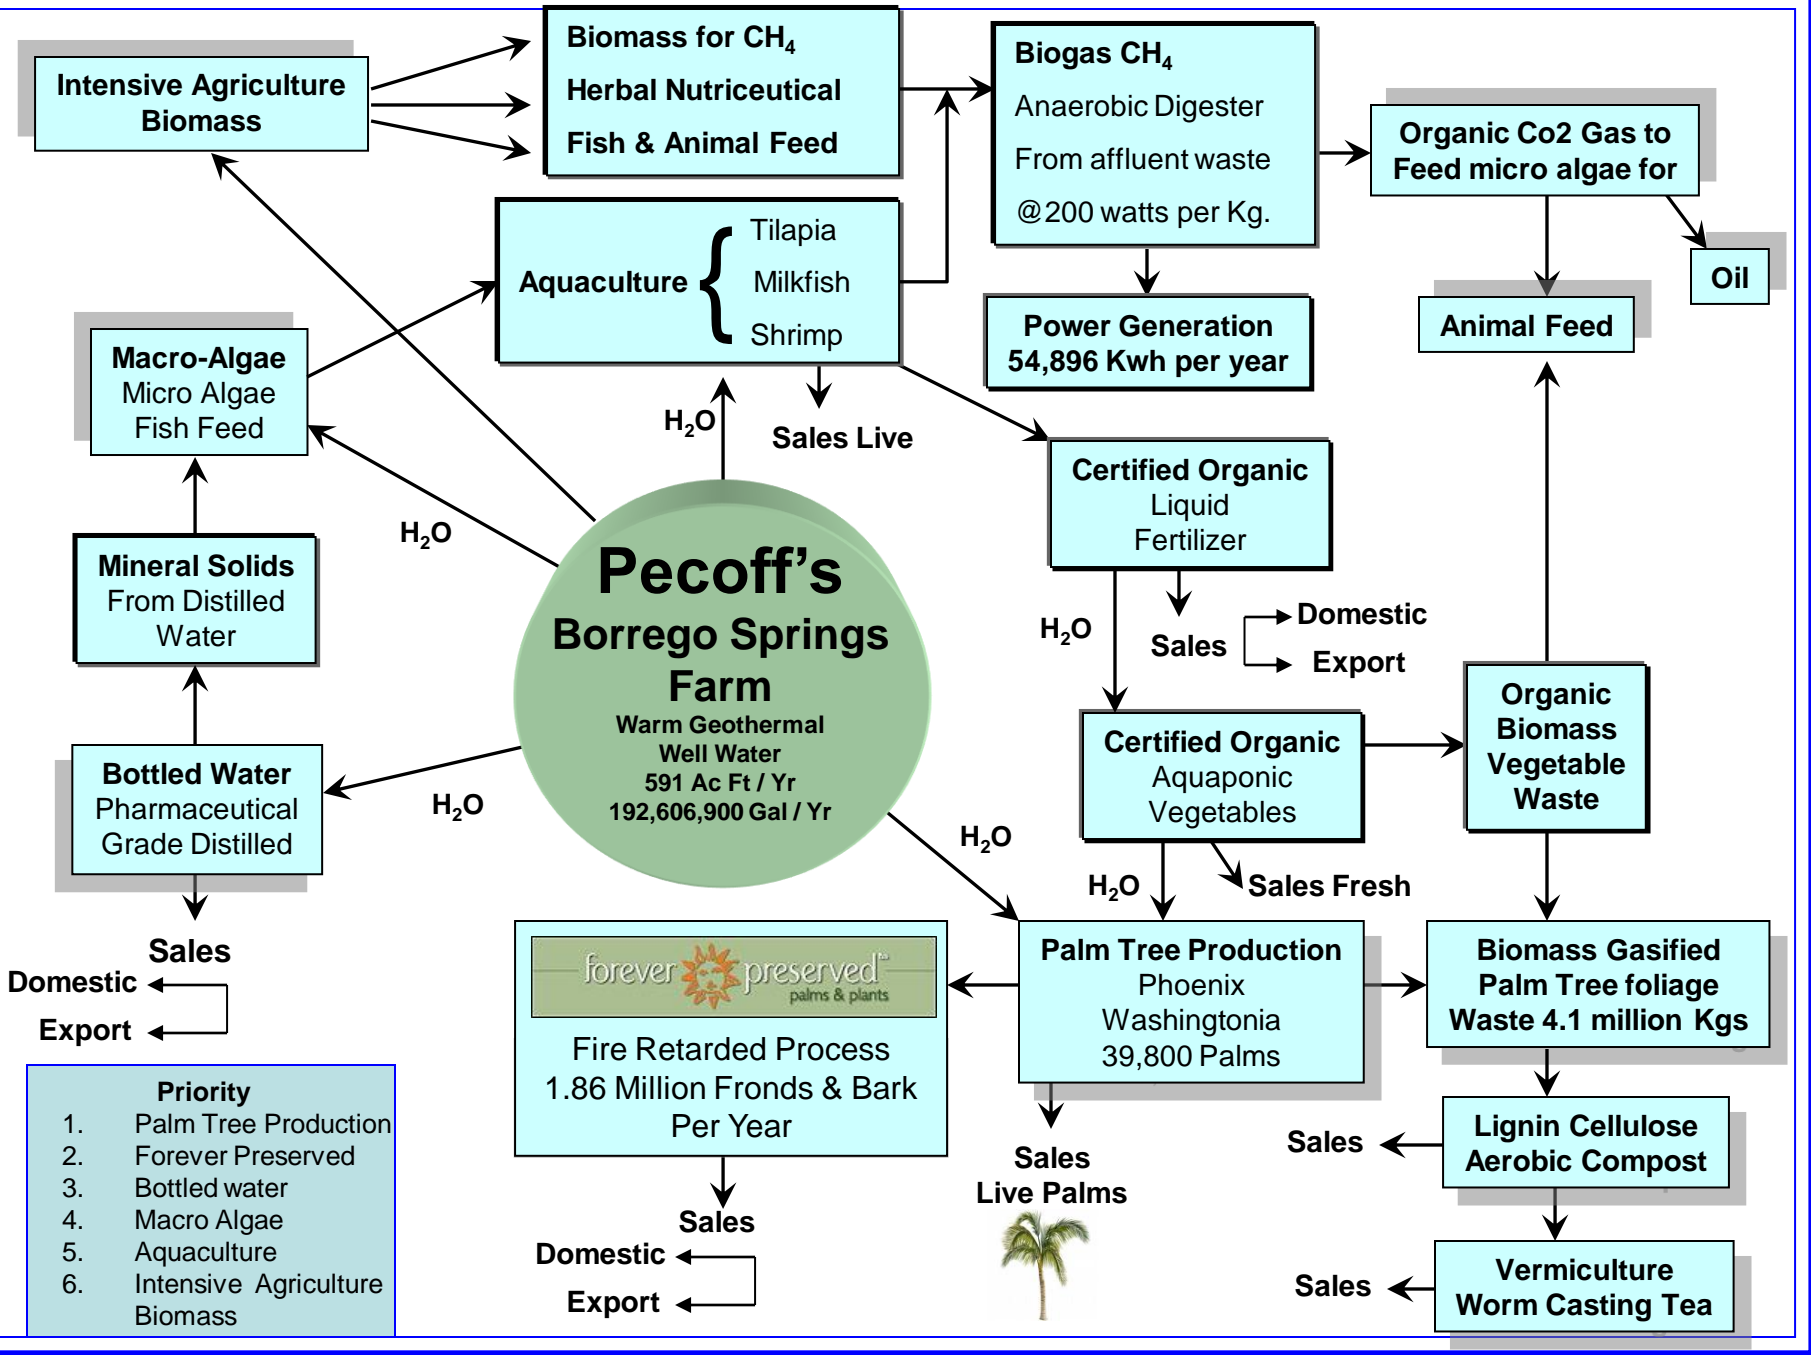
Intensive Agriculture Biomass

Biomass for $CH_4$
Herbal Nutriceutical
Fish & Animal Feed

Biogas $CH_4$
Anaerobic Digester
From affluent waste
@200 watts per Kg.

Organic Co2 Gas to Feed micro algae for

Oil

Animal Feed

Aquaculture
Tilapia
Milkfish
Shrimp

Power Generation
54,896 Kwh per year

Macro-Algae
Micro Algae
Fish Feed

$H_2O$

Sales Live

Certified Organic
Liquid
Fertilizer

$H_2O$

Mineral Solids
From Distilled
Water

Pecoff's
Borrego Springs
Farm
Warm Geothermal
Well Water
591 Ac Ft / Yr
192,606,900 Gal / Yr

$H_2O$

Sales
Domestic
Export

Certified Organic
Aquaponic
Vegetables

Organic
Biomass
Vegetable
Waste

Bottled Water
Pharmaceutical
Grade Distilled

$H_2O$

$H_2O$

$H_2O$

Sales Fresh

Sales
Domestic
Export

forever preserved
palms & plants
Fire Retarded Process
1.86 Million Fronds & Bark
Per Year

Palm Tree Production
Phoenix
Washingtonia
39,800 Palms

Biomass Gasified
Palm Tree foliage
Waste 4.1 million Kgs

Priority
1. Palm Tree Production
2. Forever Preserved
3. Bottled water
4. Macro Algae
5. Aquaculture
6. Intensive Agriculture Biomass

Sales
Live Palms

Sales

Lignin Cellulose
Aerobic Compost

Sales
Domestic
Export

Sales

Vermiculture
Worm Casting Tea